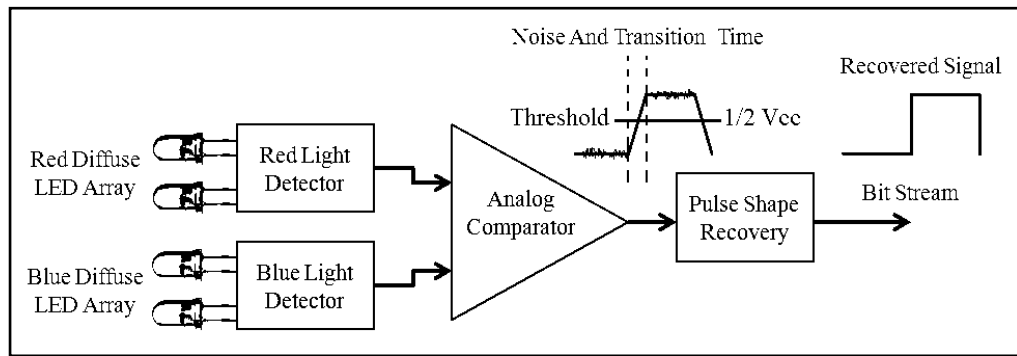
Noise And Transition Time

Recovered Signal

Threshold

1/2 Vcc

Red Diffuse LED Array

Red Light Detector

Analog Comparator

Pulse Shape Recovery

Bit Stream

Blue Diffuse LED Array

Blue Light Detector